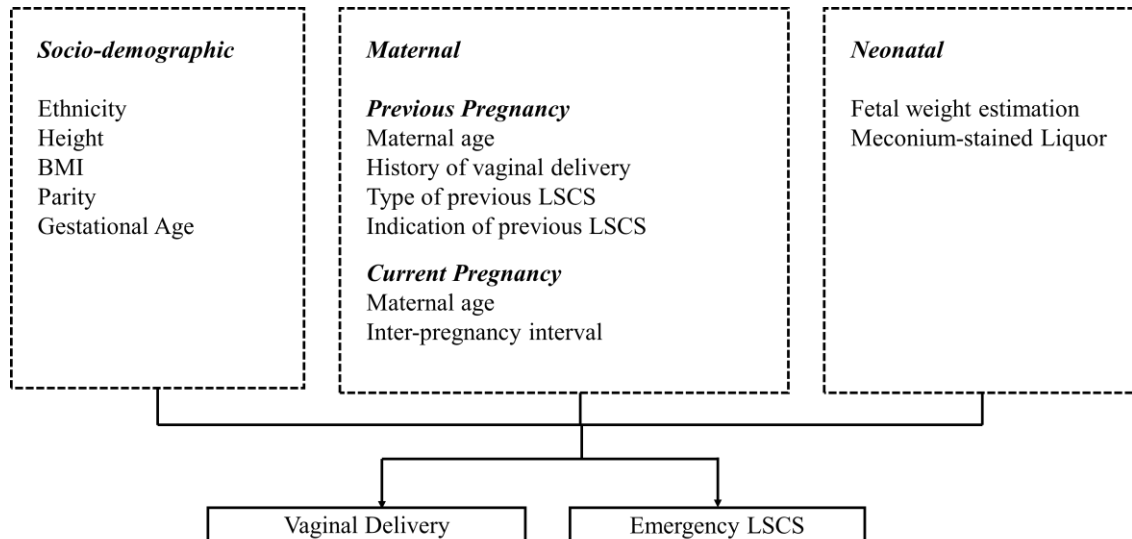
Socio-demographic

Ethnicity
Height
BMI
Parity
Gestational Age

Maternal

Previous Pregnancy
Maternal age
History of vaginal delivery
Type of previous LSCS
Indication of previous LSCS

Current Pregnancy
Maternal age
Inter-pregnancy interval

Neonatal

Fetal weight estimation
Meconium-stained Liquor

Vaginal Delivery

Emergency LSCS